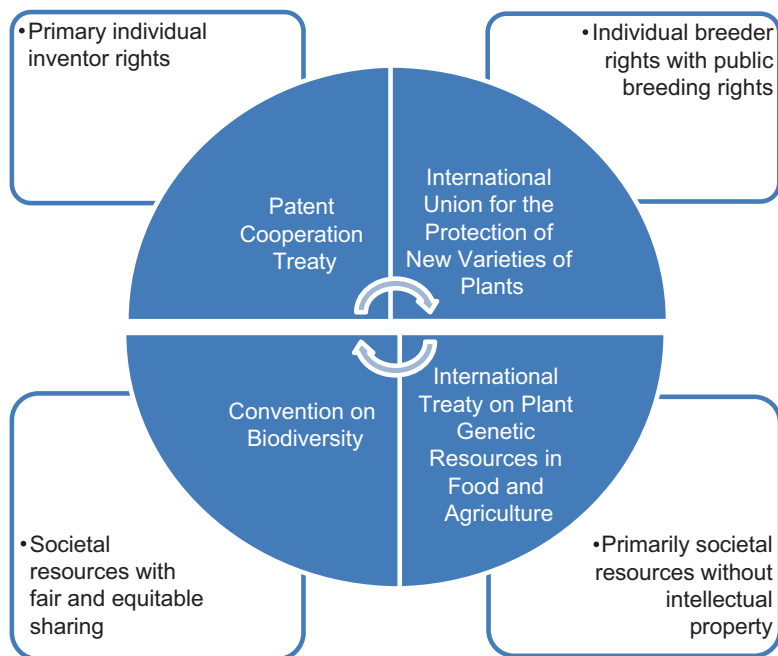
•Primary individual inventor rights

•Individual breeder rights with public breeding rights

Patent Cooperation Treaty

International Union for the Protection of New Varieties of Plants

Convention on Biodiversity

International Treaty on Plant Genetic Resources in Food and Agriculture

•Societal resources with fair and equitable sharing

•Primarily societal resources without intellectual property